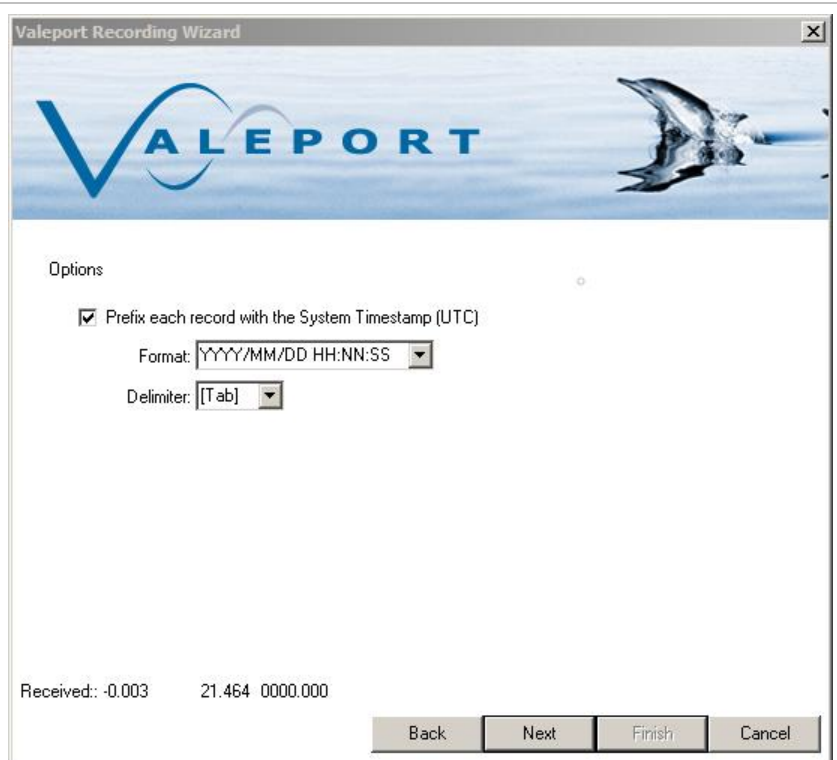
Valeport Recording Wizard

VALEPORT

Options

Prefix each record with the System Timestamp (UTC)

Format: YYYY/MM/DD HH:NN:SS

Delimiter: [Tab]

Received:: -0.003 21.464 0000.000

Back Next Finish Cancel